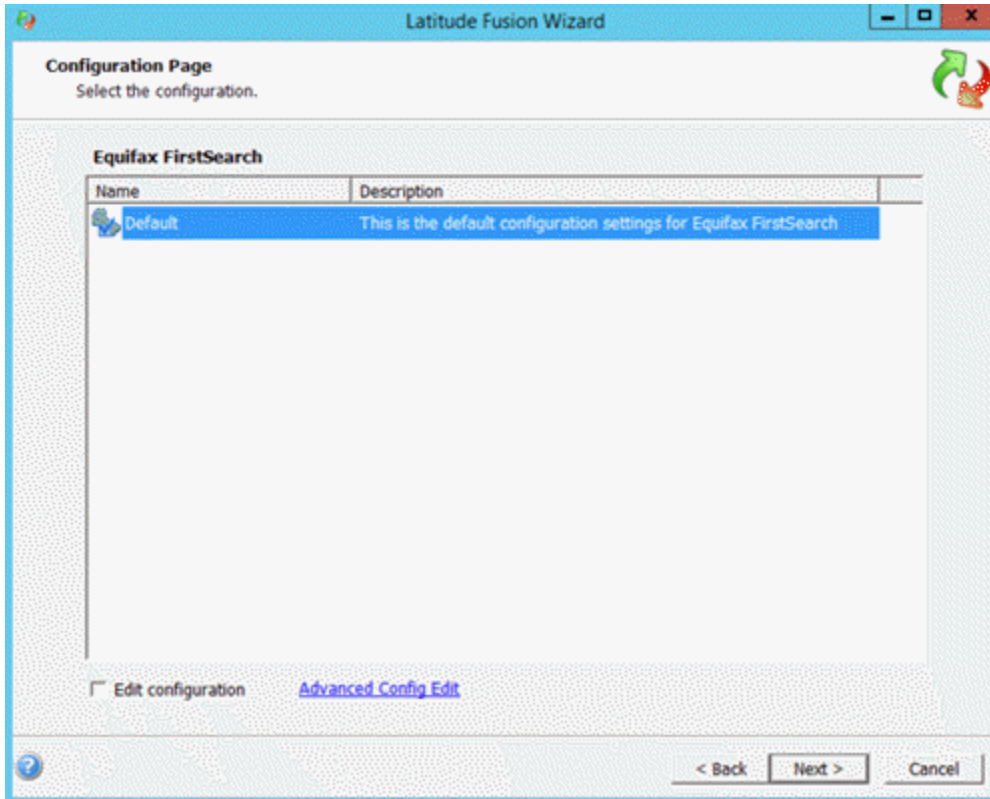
Latitude Fusion Wizard

Configuration Page
Select the configuration.

Equifax FirstSearch

| Name | Description |
|---|---|
| Default | This is the default configuration settings for Equifax FirstSearch |

Edit configuration

Advanced Config Edit

< Back

Next >

Cancel